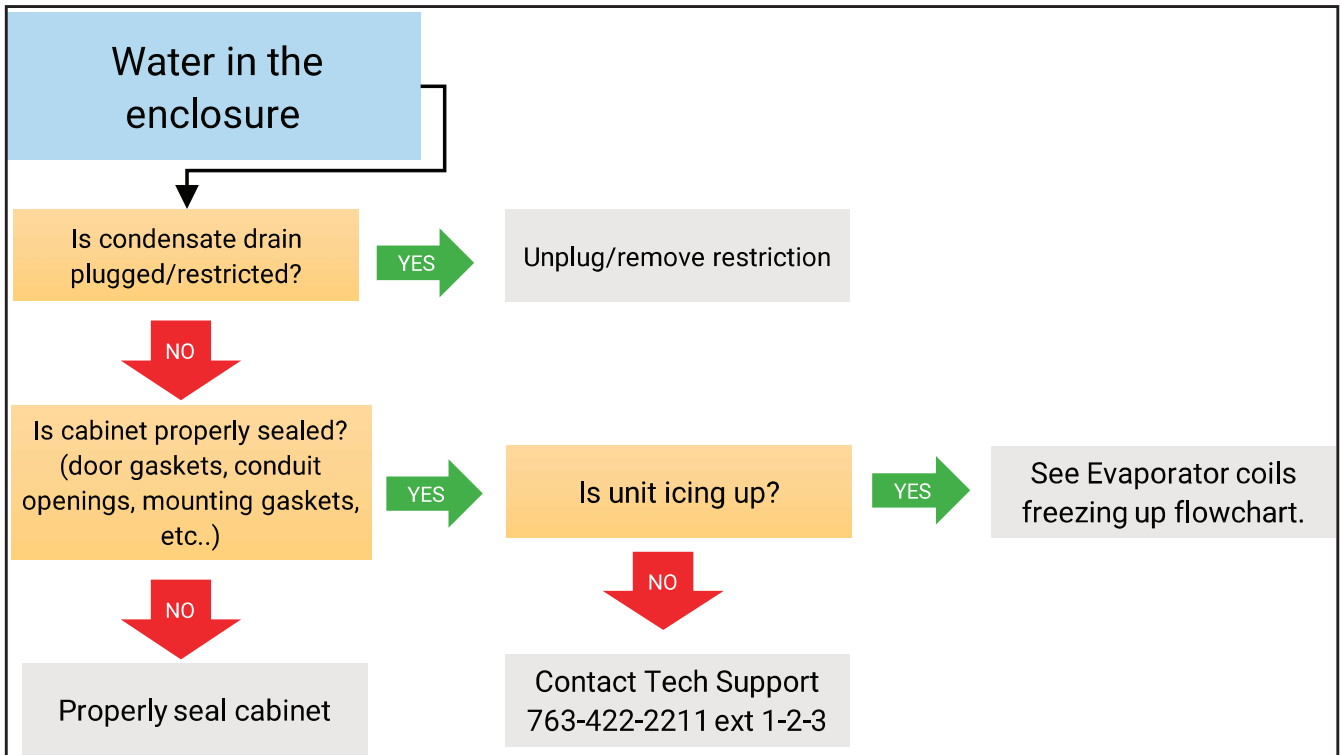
Water in the enclosure

Is condensate drain plugged/restricted?

YES

Unplug/remove restriction

NO

Is cabinet properly sealed? (door gaskets, conduit openings, mounting gaskets, etc..)

YES

Is unit icing up?

YES

See Evaporator coils freezing up flowchart.

NO

NO

Properly seal cabinet

Contact Tech Support 763-422-2211 ext 1-2-3